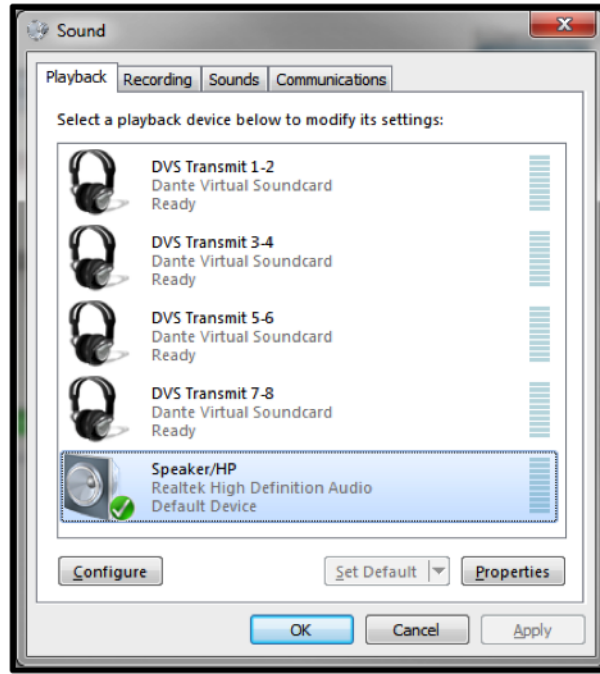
Sound

Playback | Recording | Sounds | Communications

Select a playback device below to modify its settings:

DVS Transmit 1-2
Dante Virtual Soundcard
Ready

DVS Transmit 3-4
Dante Virtual Soundcard
Ready

DVS Transmit 5-6
Dante Virtual Soundcard
Ready

DVS Transmit 7-8
Dante Virtual Soundcard
Ready

Speaker/HP
Realtek High Definition Audio
Default Device

Configure | Set Default | Properties

OK | Cancel | Apply